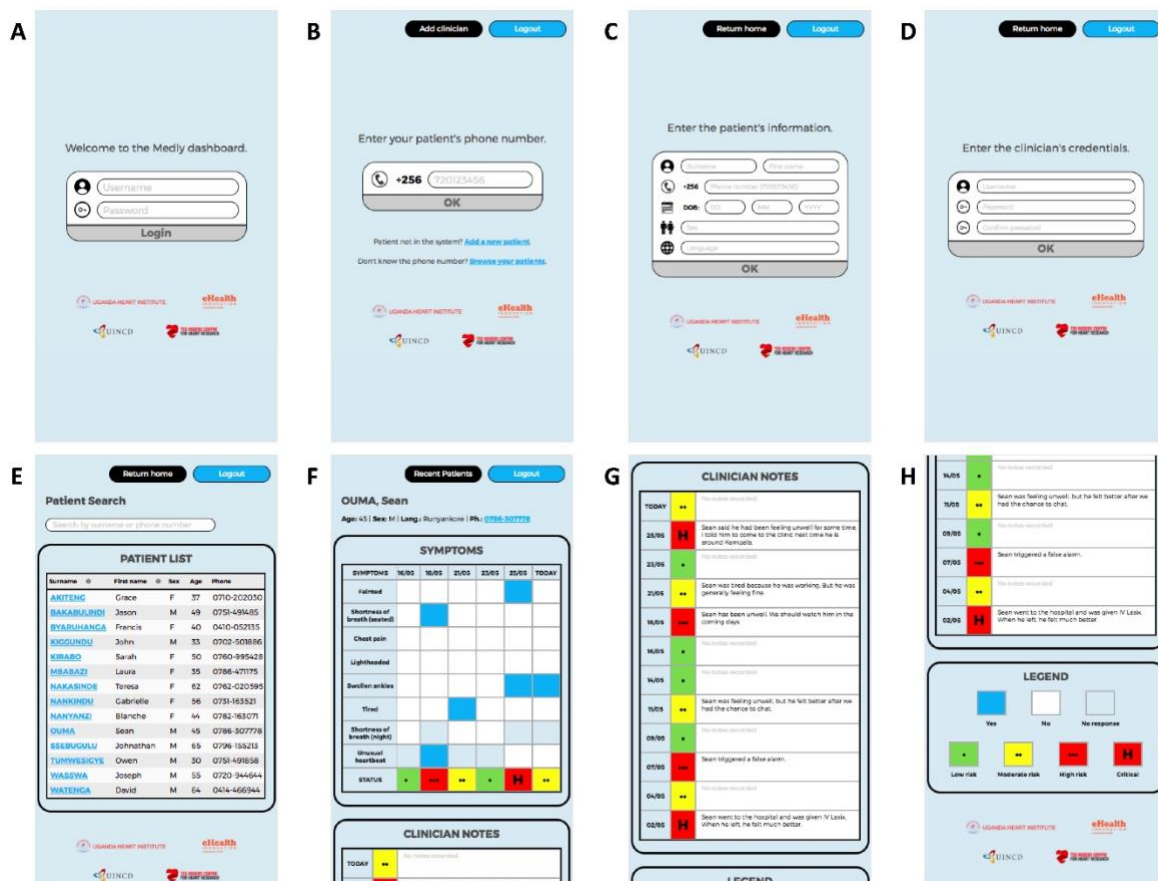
A

Welcome to the Medly dashboard.

Username
Password
Login

UGANDA HEART INSTITUTE
eHealth
UINCD

B

Add clinician
Logout

Enter your patient's phone number.

+256 720123456
OK

Patient not in the system? Add a new patient.

Don't know the phone number? Browse your patients.

UGANDA HEART INSTITUTE
eHealth
UINCD

C

Return home
Logout

Enter the patient's information.

Surname
First name
+256 Phone number
DOB: DD MM YYYY
Sex
Language
OK

UGANDA HEART INSTITUTE
eHealth
UINCD

D

Return home
Logout

Enter the clinician's credentials.

Username
Password
Confirm password
OK

UGANDA HEART INSTITUTE
eHealth
UINCD

E

Return home
Logout

Patient Search

Search by surname or phone number

PATIENT LIST

| Surname | First name | Sex | Age | Phone |
|---|---|---|---|---|
| AKITENG | Grace | F | 37 | 0710-202030 |
| BAKABULINDI | Jason | M | 49 | 0751-491485 |
| BYARUHANGA | Francis | F | 40 | 0410-052135 |
| KIGGUNDU | John | M | 33 | 0702-501886 |
| KIRABO | Sarah | F | 50 | 0760-995428 |
| MBABAZI | Laura | F | 35 | 0786-471175 |
| NAKASINDE | Teresa | F | 62 | 0762-020595 |
| NANKINDU | Gabrielle | F | 56 | 0731-163521 |
| NANYANZI | Blanche | F | 44 | 0782-163071 |
| OUMA | Sean | M | 45 | 0786-307778 |
| SSEBUGULU | Johnathan | M | 65 | 0796-155213 |
| TUMWESIGYE | Owen | M | 30 | 0751-491858 |
| WASSWA | Joseph | M | 55 | 0720-944644 |
| WATENGA | David | M | 64 | 0414-466944 |

UGANDA HEART INSTITUTE
eHealth
UINCD

F

Recent Patients
Logout

OUMA, Sean

Age: 45 | Sex: M | Lang.: Runyankore | Ph.: 0786-307778

SYMPTOMS

| SYMPTOMS | 16/05 | 18/05 | 21/05 | 23/05 | 25/05 | TODAY |
|---|---|---|---|---|---|---|
| Fainted | | | | | | |
| Shortness of breath (seated) | | | | | | |
| Chest pain | | | | | | |
| Lightheaded | | | | | | |
| Swollen ankles | | | | | | |
| Tired | | | | | | |
| Shortness of breath (night) | | | | | | |
| Unusual heartbeat | | | | | | |
| STATUS | • | ••• | •• | • | H | •• |

CLINICIAN NOTES

TODAY •• No notes recorded

G

CLINICIAN NOTES

| | | |
|---|---|---|
| TODAY | •• | No notes recorded |
| 25/05 | H | Sean said he had been feeling unwell for some time. I told him to come to the clinic next time he is around Kampala. |
| 23/05 | • | No notes recorded |
| 21/05 | •• | Sean was tired because he was working. But he was generally feeling fine. |
| 18/05 | ••• | Sean has been unwell. We should watch him in the coming days. |
| 16/05 | • | No notes recorded |
| 14/05 | • | No notes recorded |
| 11/05 | •• | Sean was feeling unwell, but he felt better after we had the chance to chat. |
| 09/05 | • | No notes recorded |
| 07/05 | ••• | Sean triggered a false alarm. |
| 04/05 | •• | No notes recorded |
| 02/05 | H | Sean went to the hospital and was given IV Lasix. When he left, he felt much better. |

LEGEND

H

| | | |
|---|---|---|
| 14/05 | • | No notes recorded |
| 11/05 | •• | Sean was feeling unwell, but he felt better after we had the chance to chat. |
| 09/05 | • | No notes recorded |
| 07/05 | ••• | Sean triggered a false alarm. |
| 04/05 | •• | No notes recorded |
| 02/05 | H | Sean went to the hospital and was given IV Lasix. When he left, he felt much better. |

LEGEND

Yes
No
No response

Low risk
Moderate risk
High risk
Critical

UGANDA HEART INSTITUTE
eHealth
UINCD